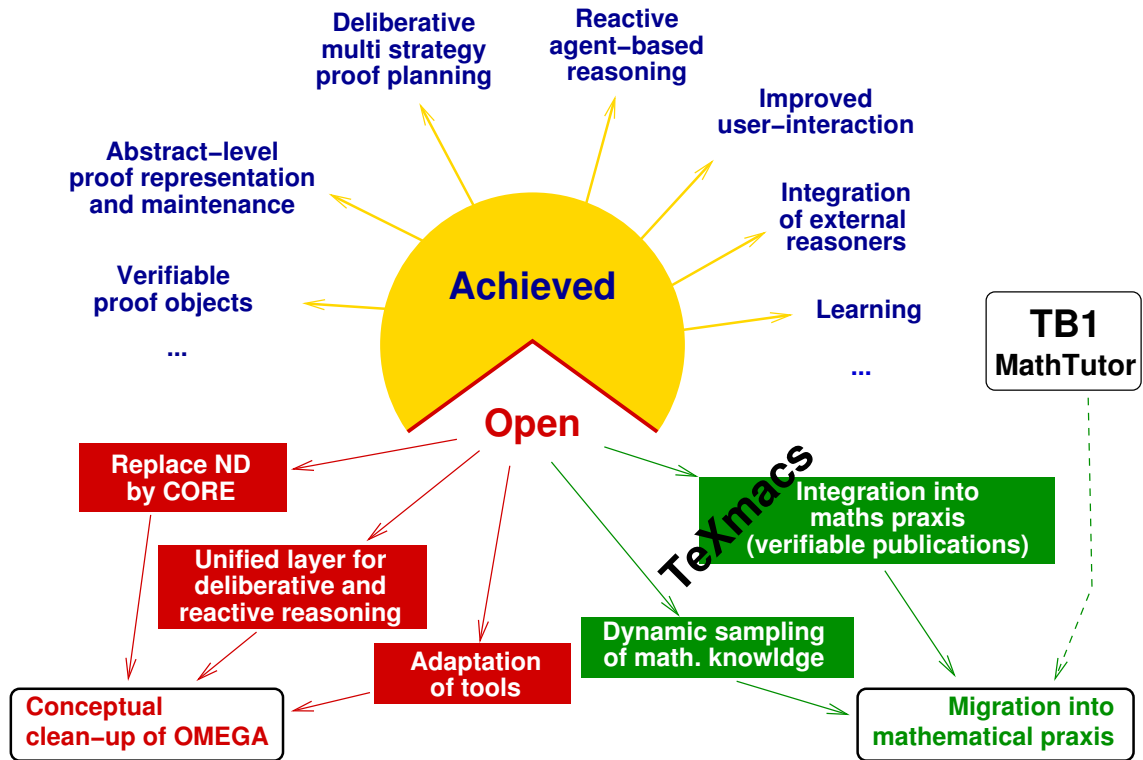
Deliberative multi strategy proof planning

Reactive agent-based reasoning

Improved user-interaction

Abstract-level proof representation and maintenance

Integration of external reasoners

Verifiable proof objects

...

Achieved

Learning

...

TB1 MathTutor

Open

Replace ND by CORE

TeXmacs

Integration into maths praxis (verifiable publications)

Unified layer for deliberative and reactive reasoning

Dynamic sampling of math. knowldge

Adaptation of tools

Conceptual clean-up of OMEGA

Migration into mathematical praxis